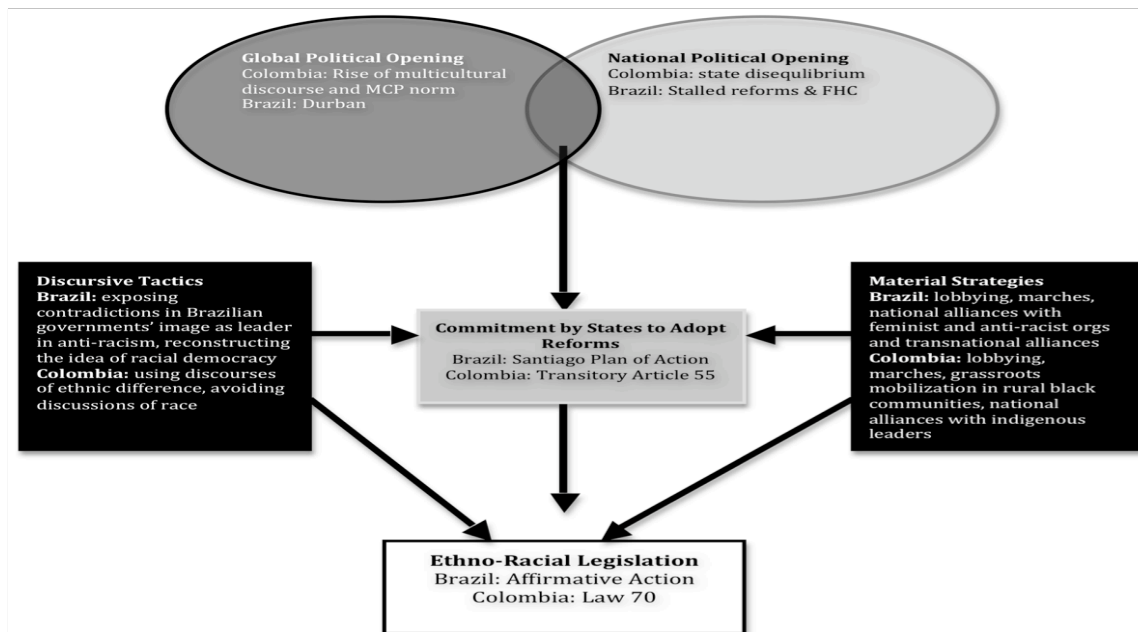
**Global Political Opening**
Colombia: Rise of multicultural discourse and MCP norm
Brazil: Durban

**National Political Opening**
Colombia: state disequlibrium
Brazil: Stalled reforms & FHC

**Discursive Tactics**
**Brazil:** exposing contradictions in Brazilian governments' image as leader in anti-racism, reconstructing the idea of racial democracy
**Colombia:** using discourses of ethnic difference, avoiding discussions of race

**Commitment by States to Adopt Reforms**
Brazil: Santiago Plan of Action
Colombia: Transitory Article 55

**Material Strategies**
**Brazil:** lobbying, marches, national alliances with feminist and anti-racist orgs and transnational alliances
**Colombia:** lobbying, marches, grassroots mobilization in rural black communities, national alliances with indigenous leaders

**Ethno-Racial Legislation**
Brazil: Affirmative Action
Colombia: Law 70